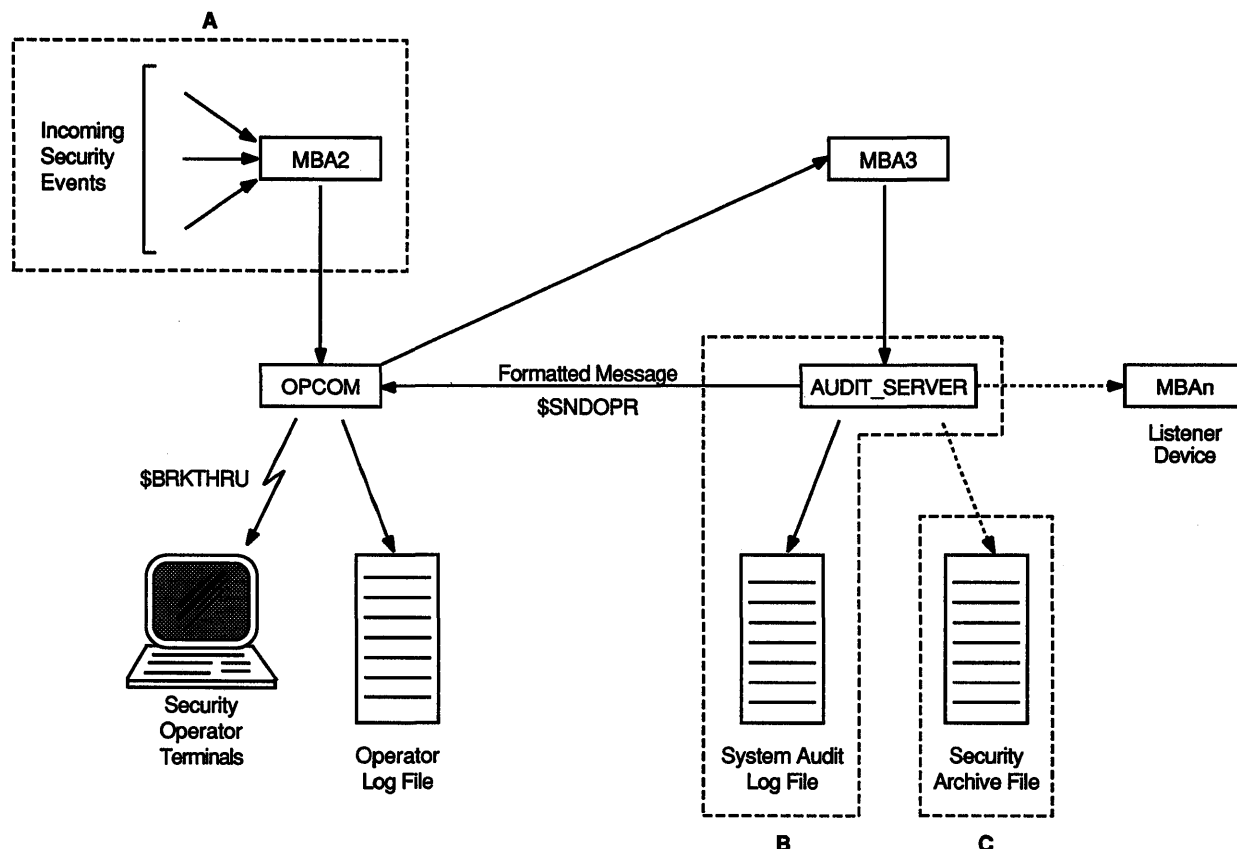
A

Incoming Security Events

MBA2

MBA3

OPCOM

Formatted Message

$SNDOPR

AUDIT_SERVER

MBAn

Listener Device

$BRKTHRU

Security Operator Terminals

Operator Log File

System Audit Log File

Security Archive File

B

C